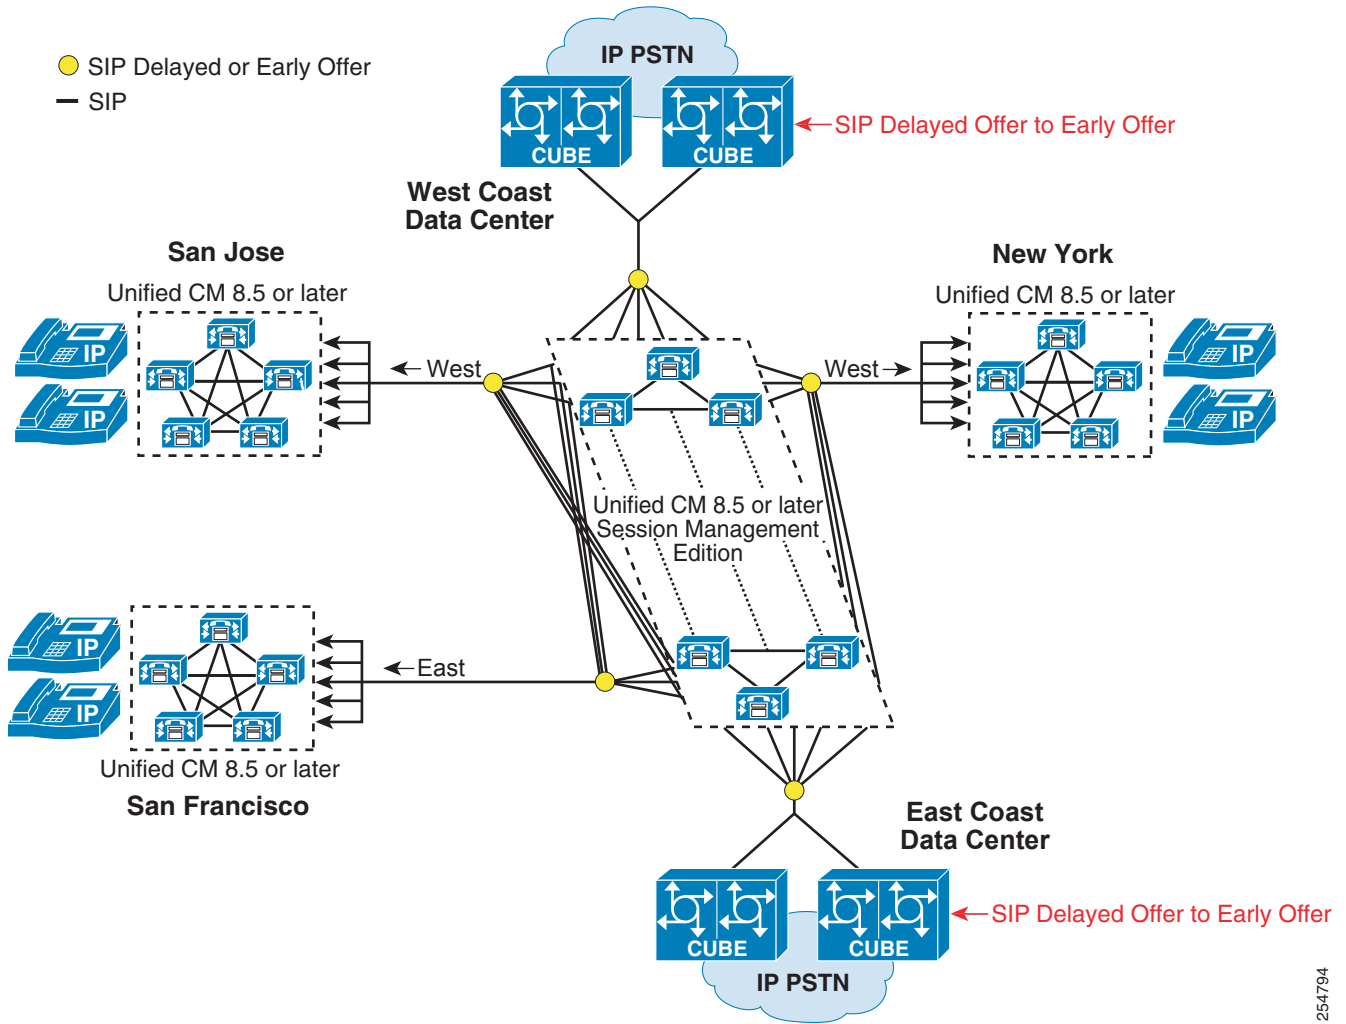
SIP Delayed or Early Offer
SIP

IP PSTN
CUBE
CUBE
SIP Delayed Offer to Early Offer

West Coast
Data Center

San Jose
Unified CM 8.5 or later
IP
IP

West

New York
Unified CM 8.5 or later
West
IP
IP

Unified CM 8.5 or later
Session Management
Edition

IP
IP
East
Unified CM 8.5 or later
San Francisco

East Coast
Data Center

CUBE
CUBE
SIP Delayed Offer to Early Offer
IP PSTN

254794